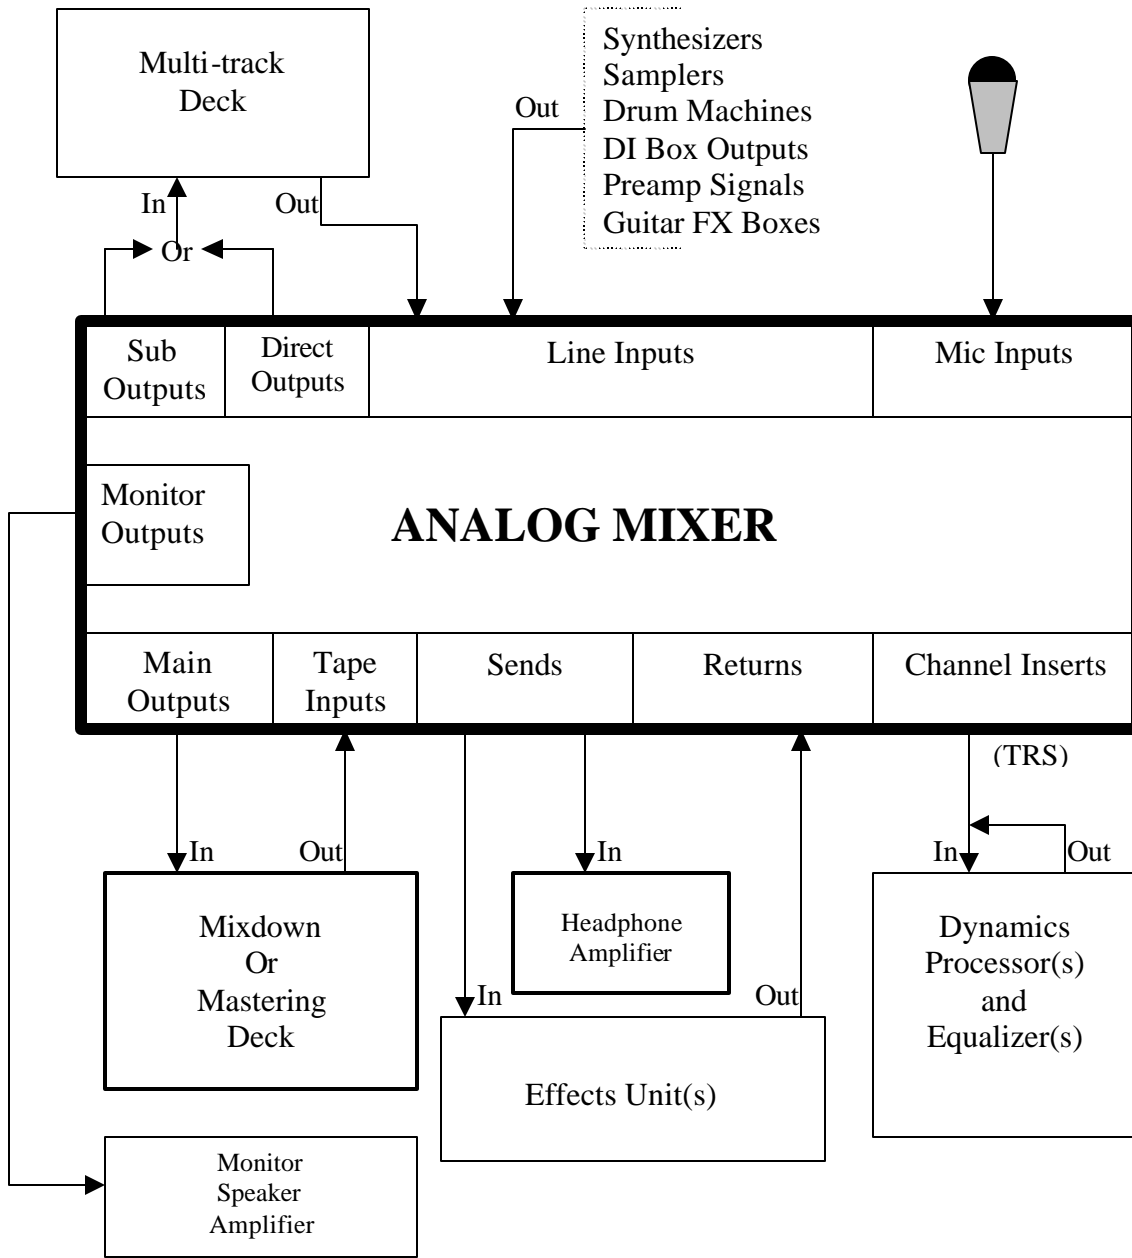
Multi-track Deck

Synthesizers
Samplers
Drum Machines
DI Box Outputs
Preamp Signals
Guitar FX Boxes

Out

In

Out

Or

Sub Outputs

Direct Outputs

Line Inputs

Mic Inputs

Monitor Outputs

ANALOG MIXER

Main Outputs

Tape Inputs

Sends

Returns

Channel Inserts

(TRS)

In

Out

In

In

Out

Out

In

Mixdown Or Mastering Deck

Headphone Amplifier

Dynamics Processor(s) and Equalizer(s)

Effects Unit(s)

Monitor Speaker Amplifier